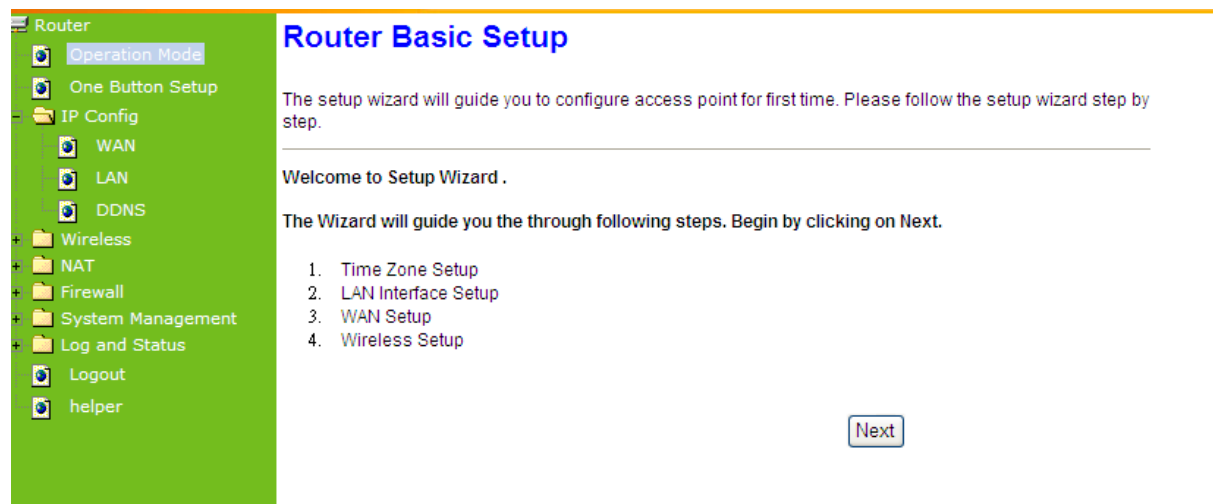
Router
Operation Mode
One Button Setup
IP Config
WAN
LAN
DDNS
Wireless
NAT
Firewall
System Management
Log and Status
Logout
helper

Router Basic Setup

The setup wizard will guide you to configure access point for first time. Please follow the setup wizard step by step.

Welcome to Setup Wizard .

The Wizard will guide you the through following steps. Begin by clicking on Next.

1. Time Zone Setup
2. LAN Interface Setup
3. WAN Setup
4. Wireless Setup

Next